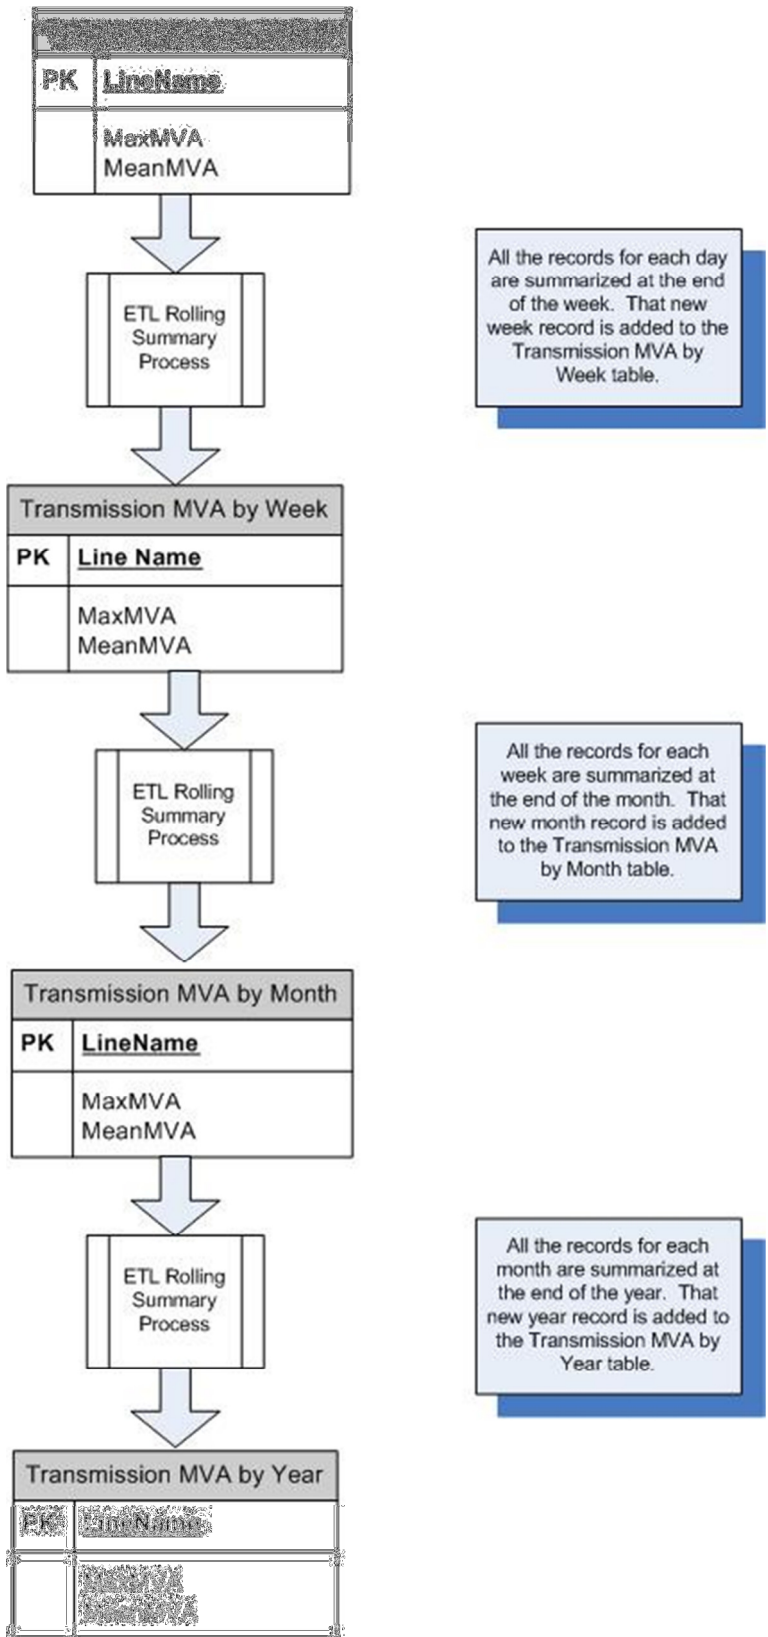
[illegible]

| PK | LineName |
|---|---|
| | MaxMVA MeanMVA |

ETL Rolling Summary Process

All the records for each day are summarized at the end of the week. That new week record is added to the Transmission MVA by Week table.

Transmission MVA by Week

| PK | Line Name |
|---|---|
| | MaxMVA MeanMVA |

ETL Rolling Summary Process

All the records for each week are summarized at the end of the month. That new month record is added to the Transmission MVA by Month table.

Transmission MVA by Month

| PK | LineName |
|---|---|
| | MaxMVA MeanMVA |

ETL Rolling Summary Process

All the records for each month are summarized at the end of the year. That new year record is added to the Transmission MVA by Year table.

Transmission MVA by Year

| PK | LineName |
|---|---|
| | MaxMVA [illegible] MeanMVA |